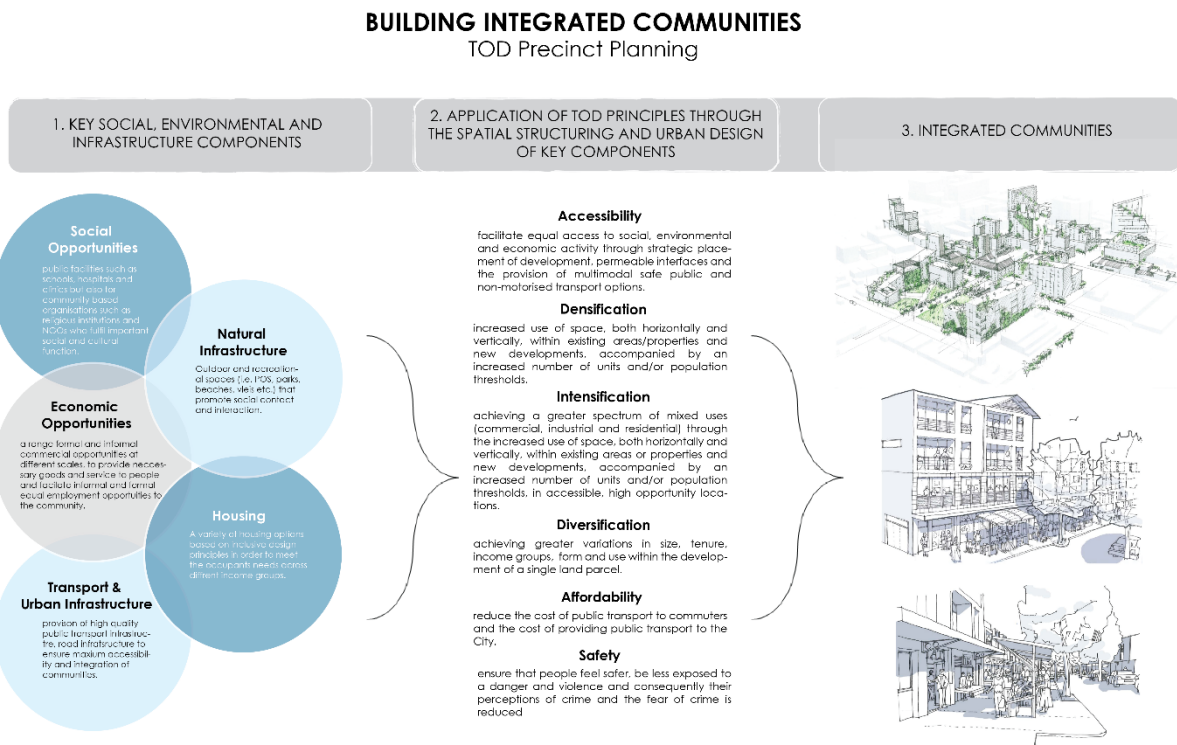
BUILDING INTEGRATED COMMUNITIES
TOD Precinct Planning

1. KEY SOCIAL, ENVIRONMENTAL AND INFRASTRUCTURE COMPONENTS

2. APPLICATION OF TOD PRINCIPLES THROUGH THE SPATIAL STRUCTURING AND URBAN DESIGN OF KEY COMPONENTS

3. INTEGRATED COMMUNITIES

Social Opportunities
public facilities such as schools, hospitals and clinics but also for community based organisations such as religious institutions and NGOs who fulfil important social and cultural function.

Natural Infrastructure
Outdoor and recreational spaces (i.e. POS, parks, beaches, vlei's etc.) that promote social contact and interaction.

Economic Opportunities
a range formal and informal commercial opportunities at different scales, to provide necessary goods and service to people and facilitate informal and formal equal employment opportunities to the community.

Housing
A variety of housing options based on inclusive design principles in order to meet the occupants needs across different income groups.

Transport & Urban Infrastructure
provision of high quality public transport infrastructre, road infrastructure to ensure maxium accessibility and integration of communities.

Accessibility
facilitate equal access to social, environmental and economic activity through strategic placement of development, permeable interfaces and the provision of multimodal safe public and non-motorised transport options.

Densification
increased use of space, both horizontally and vertically, within existing areas/properties and new developments, accompanied by an increased number of units and/or population thresholds.

Intensification
achieving a greater spectrum of mixed uses (commercial, industrial and residential) through the increased use of space, both horizontally and vertically, within existing areas or properties and new developments, accompanied by an increased number of units and/or population thresholds, in accessible, high opportunity locations.

Diversification
achieving greater variations in size, tenure, income groups, form and use within the development of a single land parcel.

Affordability
reduce the cost of public transport to commuters and the cost of providing public transport to the City.

Safety
ensure that people feel safer, be less exposed to a danger and violence and consequently their perceptions of crime and the fear of crime is reduced